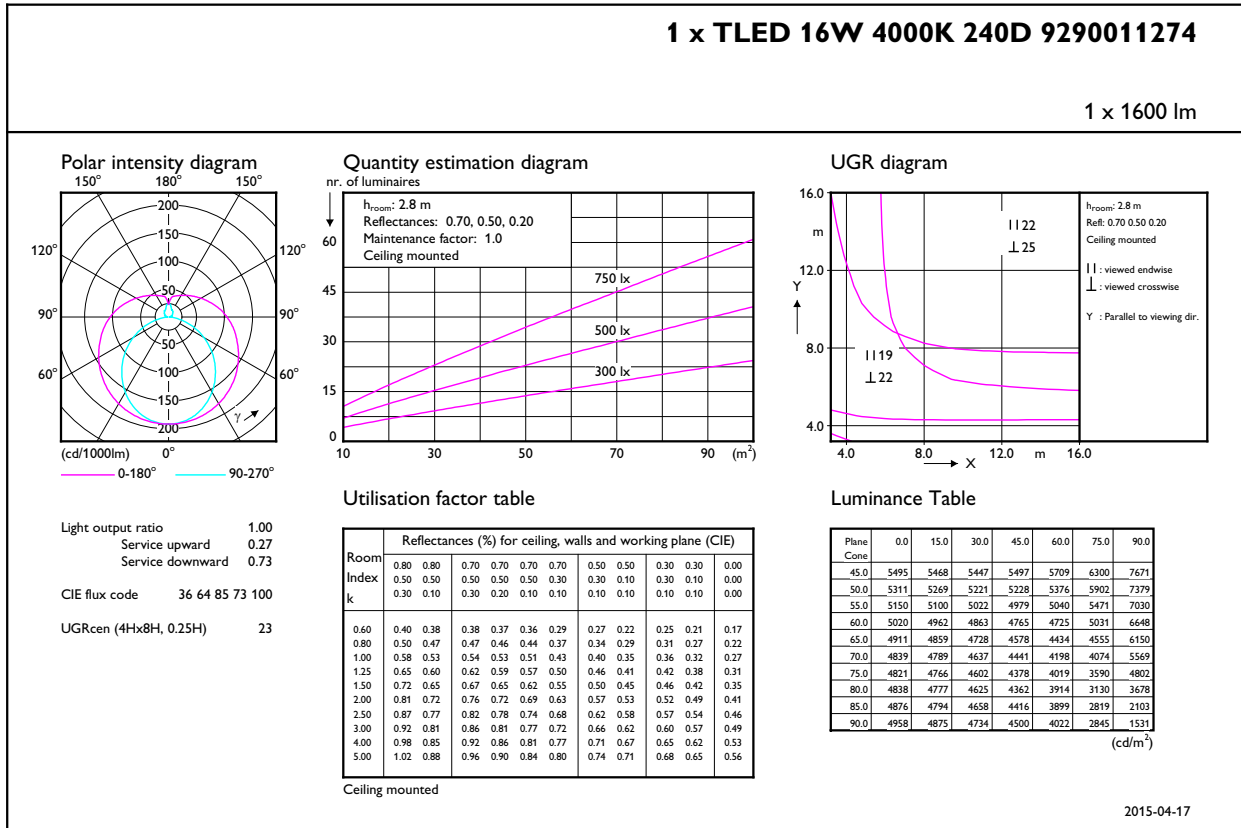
1 x TLED 16W 4000K 240D 9290011274

1 x 1600 lm

Polar intensity diagram

150° 180° 150°
120° 120°
90° 90°
60° 60°
200 150 100 50 50 100 150 200
γ
(cd/1000lm) 0°
0-180° 90-270°

Quantity estimation diagram

nr. of luminaires

$h_{room}$: 2.8 m
Reflectances: 0.70, 0.50, 0.20
Maintenance factor: 1.0
Ceiling mounted

750 lx
500 lx
300 lx

60
45
30
15
0
10 30 50 70 90 ($m^2$)

UGR diagram

16.0
m
12.0
Y
8.0
4.0
4.0 8.0 12.0 m 16.0
X

$h_{room}$: 2.8 m
Refl: 0.70 0.50 0.20
Ceiling mounted

| | : viewed endwise
⊥ : viewed crosswise

Y : Parallel to viewing dir.

| | 22
⊥ 25
| | 19
⊥ 22

Utilisation factor table

| Room Index k | Reflectances (%) for ceiling, walls and working plane (CIE) | | | | | | | | | | | |
|---|---|---|---|---|---|---|---|---|---|---|---|---|
| | 0.80 | 0.80 | 0.70 | 0.70 | 0.70 | 0.70 | 0.50 | 0.50 | 0.30 | 0.30 | 0.00 |
| | 0.50 | 0.50 | 0.50 | 0.50 | 0.50 | 0.30 | 0.30 | 0.10 | 0.30 | 0.10 | 0.00 |
| | 0.30 | 0.10 | 0.30 | 0.20 | 0.10 | 0.10 | 0.10 | 0.10 | 0.10 | 0.10 | 0.00 |
| 0.60 | 0.40 | 0.38 | 0.38 | 0.37 | 0.36 | 0.29 | 0.27 | 0.22 | 0.25 | 0.21 | 0.17 |
| 0.80 | 0.50 | 0.47 | 0.47 | 0.46 | 0.44 | 0.37 | 0.34 | 0.29 | 0.31 | 0.27 | 0.22 |
| 1.00 | 0.58 | 0.53 | 0.54 | 0.53 | 0.51 | 0.43 | 0.40 | 0.35 | 0.36 | 0.32 | 0.27 |
| 1.25 | 0.65 | 0.60 | 0.62 | 0.59 | 0.57 | 0.50 | 0.46 | 0.41 | 0.42 | 0.38 | 0.31 |
| 1.50 | 0.72 | 0.65 | 0.67 | 0.65 | 0.62 | 0.55 | 0.50 | 0.45 | 0.46 | 0.42 | 0.35 |
| 2.00 | 0.81 | 0.72 | 0.76 | 0.72 | 0.69 | 0.63 | 0.57 | 0.53 | 0.52 | 0.49 | 0.41 |
| 2.50 | 0.87 | 0.77 | 0.82 | 0.78 | 0.74 | 0.68 | 0.62 | 0.58 | 0.57 | 0.54 | 0.46 |
| 3.00 | 0.92 | 0.81 | 0.86 | 0.81 | 0.77 | 0.72 | 0.66 | 0.62 | 0.60 | 0.57 | 0.49 |
| 4.00 | 0.98 | 0.85 | 0.92 | 0.86 | 0.81 | 0.77 | 0.71 | 0.67 | 0.65 | 0.62 | 0.53 |
| 5.00 | 1.02 | 0.88 | 0.96 | 0.90 | 0.84 | 0.80 | 0.74 | 0.71 | 0.68 | 0.65 | 0.56 |

Ceiling mounted

Luminance Table

| Plane Cone | 0.0 | 15.0 | 30.0 | 45.0 | 60.0 | 75.0 | 90.0 |
|---|---|---|---|---|---|---|---|
| 45.0 | 5495 | 5468 | 5447 | 5497 | 5709 | 6300 | 7671 |
| 50.0 | 5311 | 5269 | 5221 | 5228 | 5376 | 5902 | 7379 |
| 55.0 | 5150 | 5100 | 5022 | 4979 | 5040 | 5471 | 7030 |
| 60.0 | 5020 | 4962 | 4863 | 4765 | 4725 | 5031 | 6648 |
| 65.0 | 4911 | 4859 | 4728 | 4578 | 4434 | 4555 | 6150 |
| 70.0 | 4839 | 4789 | 4637 | 4441 | 4198 | 4074 | 5569 |
| 75.0 | 4821 | 4766 | 4602 | 4378 | 4019 | 3590 | 4802 |
| 80.0 | 4838 | 4777 | 4625 | 4362 | 3914 | 3130 | 3678 |
| 85.0 | 4876 | 4794 | 4658 | 4416 | 3899 | 2819 | 2103 |
| 90.0 | 4958 | 4875 | 4734 | 4500 | 4022 | 2845 | 1531 |

($cd/m^2$)

Light output ratio 1.00
Service upward 0.27
Service downward 0.73

CIE flux code 36 64 85 73 100

UGRcen (4Hx8H, 0.25H) 23

2015-04-17